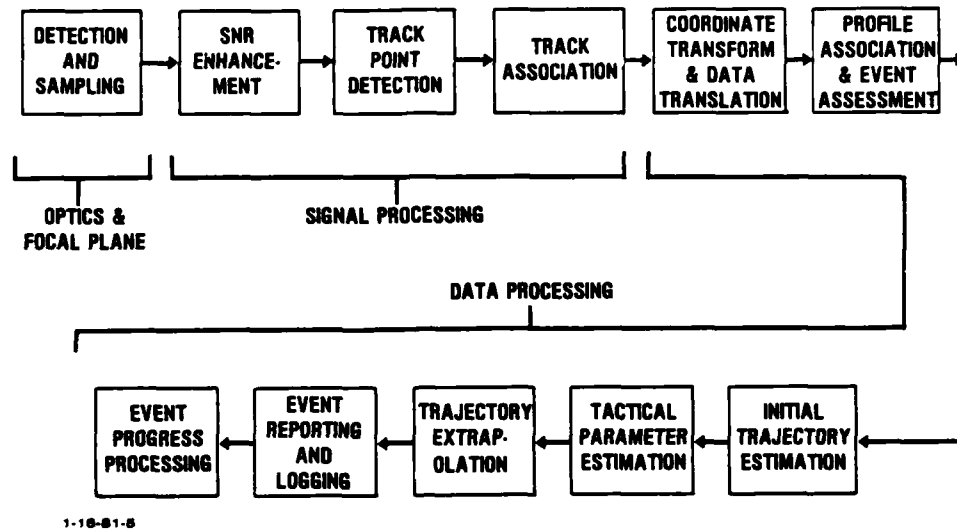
DETECTION AND SAMPLING

SNR ENHANCEMENT

TRACK POINT DETECTION

TRACK ASSOCIATION

COORDINATE TRANSFORM & DATA TRANSLATION

PROFILE ASSOCIATION & EVENT ASSESSMENT

OPTICS & FOCAL PLANE

SIGNAL PROCESSING

DATA PROCESSING

INITIAL TRAJECTORY ESTIMATION

TACTICAL PARAMETER ESTIMATION

TRAJECTORY EXTRAPOLATION

EVENT REPORTING AND LOGGING

EVENT PROGRESS PROCESSING

1-16-81-5